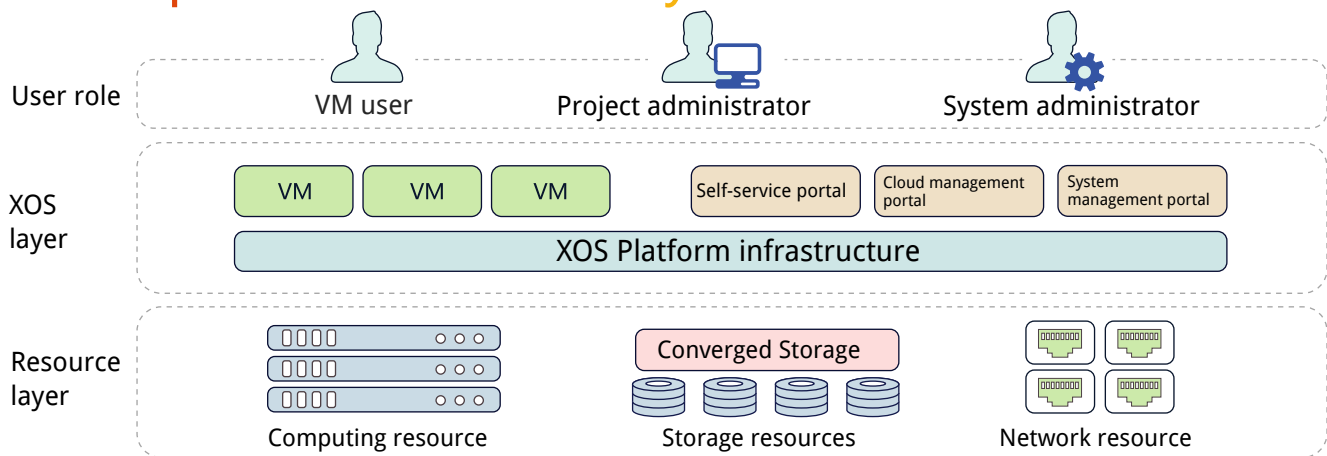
User role

VM user

Project administrator

System administrator

XOS layer

VM

VM

VM

Self-service portal

Cloud management portal

System management portal

XOS Platform infrastructure

Resource layer

Converged Storage

Computing resource

Storage resources

Network resource